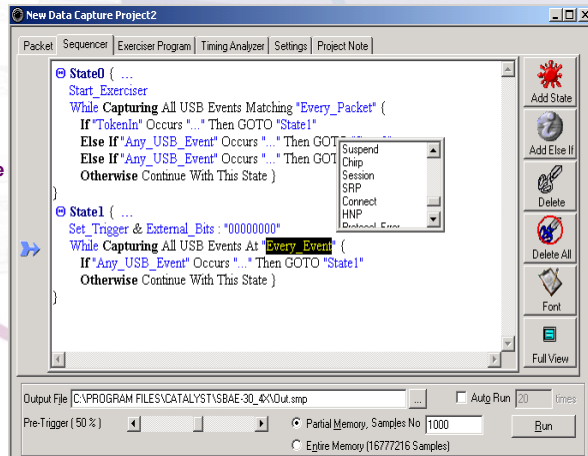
New Data Capture Project2

Packet | Sequencer | Exerciser Program | Timing Analyzer | Settings | Project Note

⊖ State0 { ...
Start_Exerciser
While Capturing All USB Events Matching "Every_Packet" {
If "TokenIn" Occurs "..." Then GOTO "State1"
Else If "Any_USB_Event" Occurs "..." Then GOTO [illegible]
Else If "Any_USB_Event" Occurs "..." Then GOTO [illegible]
Otherwise Continue With This State }
}

Suspend
Chirp
Session
SRP
Connect
HNP
Protocol Error

⊖ State1 { ...
Set_Trigger & External_Bits : "00000000"
While Capturing All USB Events At "Every_Event" {
If "Any_USB_Event" Occurs "..." Then GOTO "State1"
Otherwise Continue With This State }
}

Add State
Add Else If
Delete
Delete All
Font
Full View

Output File C:\PROGRAM FILES\CATALYST\SBAE-30_4X\Out.smp ...
Auto Run 20 times
Pre-Trigger ( 50 % )
Partial Memory, Samples No 1000
Entire Memory (16777216 Samples)
Run